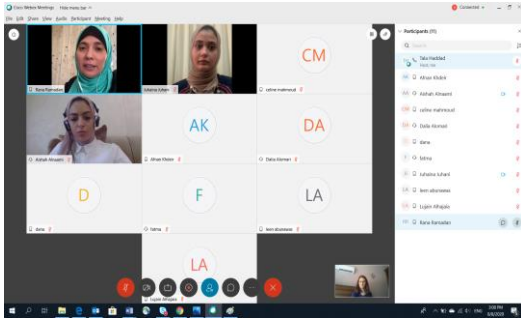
Cisco Webex Meetings Hide menu bar

File Edit Share View Audio Participant Meeting Help

Connected

Participants (11)

Q Search

Tala Haddad
Host, me

Afnan Khdeir

Alshaih Almaeni

celine mahmoud

Dalia Alomari

dana

fatima

Juhaina luhani

leen alsuwaiwe

Lujain Alhajaje

Rana Ramadan

Rana Ramadan

Juhaina Juhani

CM

celine mahmoud

Alshaih Almaeni

AK

Afnan Khdeir

DA

Dalia Alomari

D

dana

F

fatima

LA

leen alsuwaiwe

LA

Lujain Alhajaje